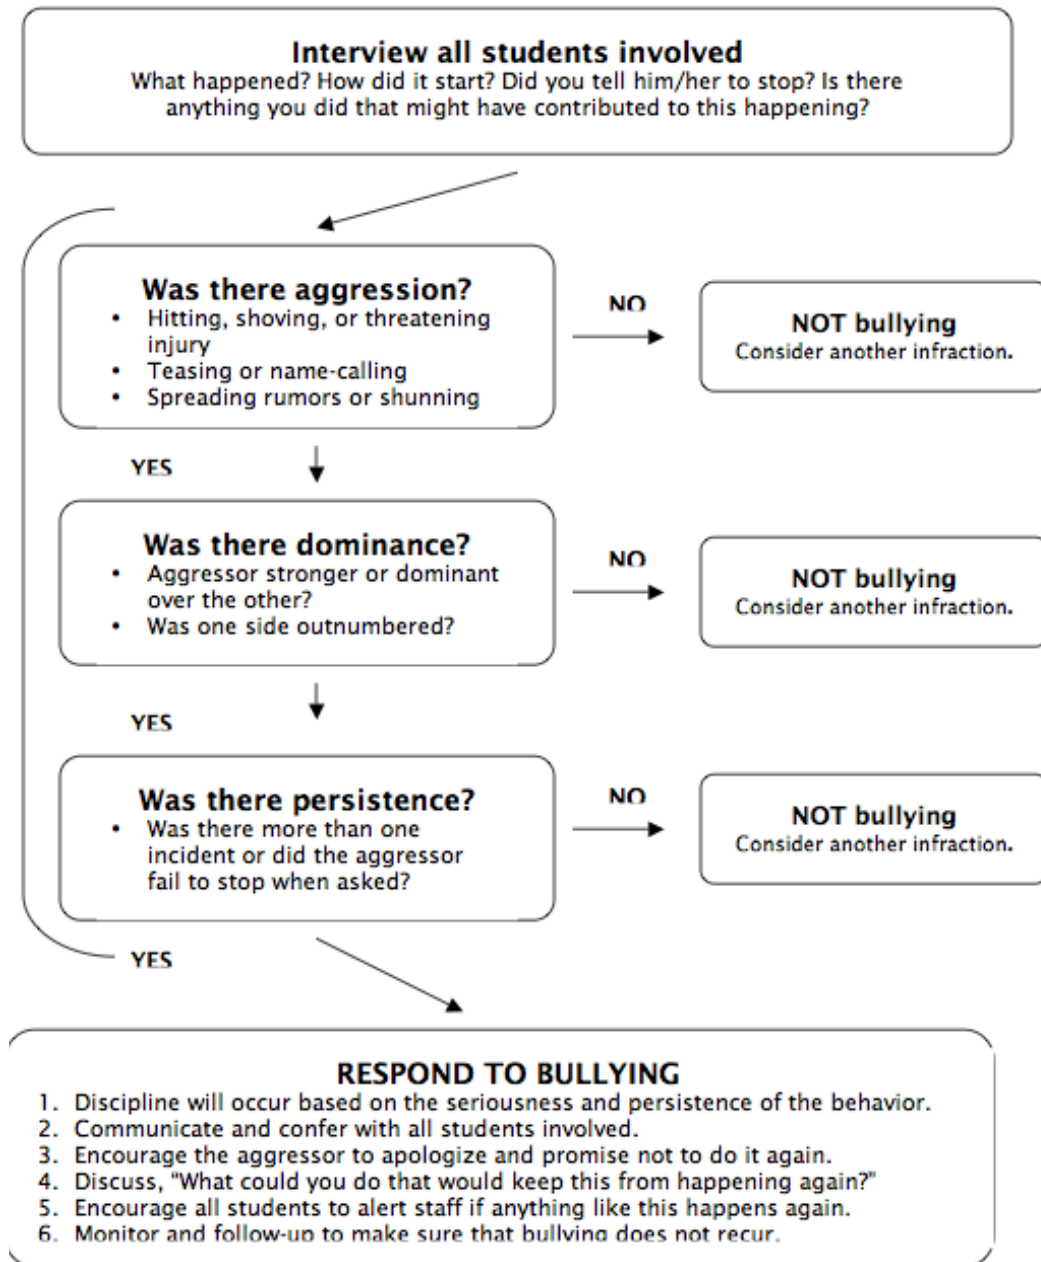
Interview all students involved
What happened? How did it start? Did you tell him/her to stop? Is there anything you did that might have contributed to this happening?

Was there aggression?
• Hitting, shoving, or threatening injury
• Teasing or name-calling
• Spreading rumors or shunning

NO

NOT bullying
Consider another infraction.

YES

Was there dominance?
• Aggressor stronger or dominant over the other?
• Was one side outnumbered?

NO

NOT bullying
Consider another infraction.

YES

Was there persistence?
• Was there more than one incident or did the aggressor fail to stop when asked?

NO

NOT bullying
Consider another infraction.

YES

RESPOND TO BULLYING
1. Discipline will occur based on the seriousness and persistence of the behavior.
2. Communicate and confer with all students involved.
3. Encourage the aggressor to apologize and promise not to do it again.
4. Discuss, "What could you do that would keep this from happening again?"
5. Encourage all students to alert staff if anything like this happens again.
6. Monitor and follow-up to make sure that bullying does not recur.